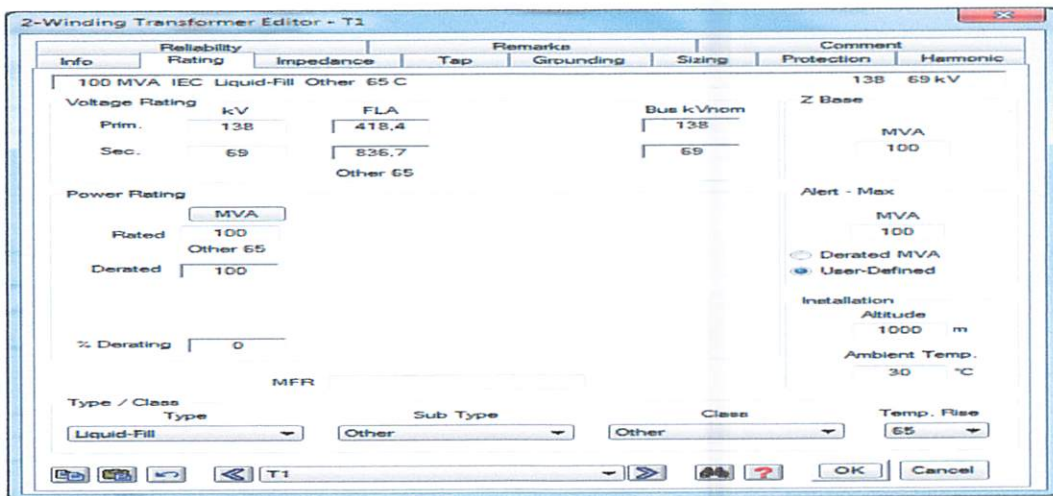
2-Winding Transformer Editor - T1

Reliability | Remarks | Comment
Info | Rating | Impedance | Tap | Grounding | Sizing | Protection | Harmonic

100 MVA IEC Liquid-Fill Other 65 C

138 69 kV

Voltage Rating
kV
FLA
Bus kVnom

Prim. 138 418.4 138

Sec. 69 836.7 69

Other 65

Z Base
MVA
100

Power Rating
MVA
Rated 100
Other 65
Derated 100

Alert - Max
MVA
100
Derated MVA
User-Defined

Installation
Altitude
1000 m
Ambient Temp.
30 °C

% Derating 0

MFR

Type / Class
Type
Liquid-Fill
Sub Type
Other
Class
Other
Temp. Rise
65

T1

OK Cancel